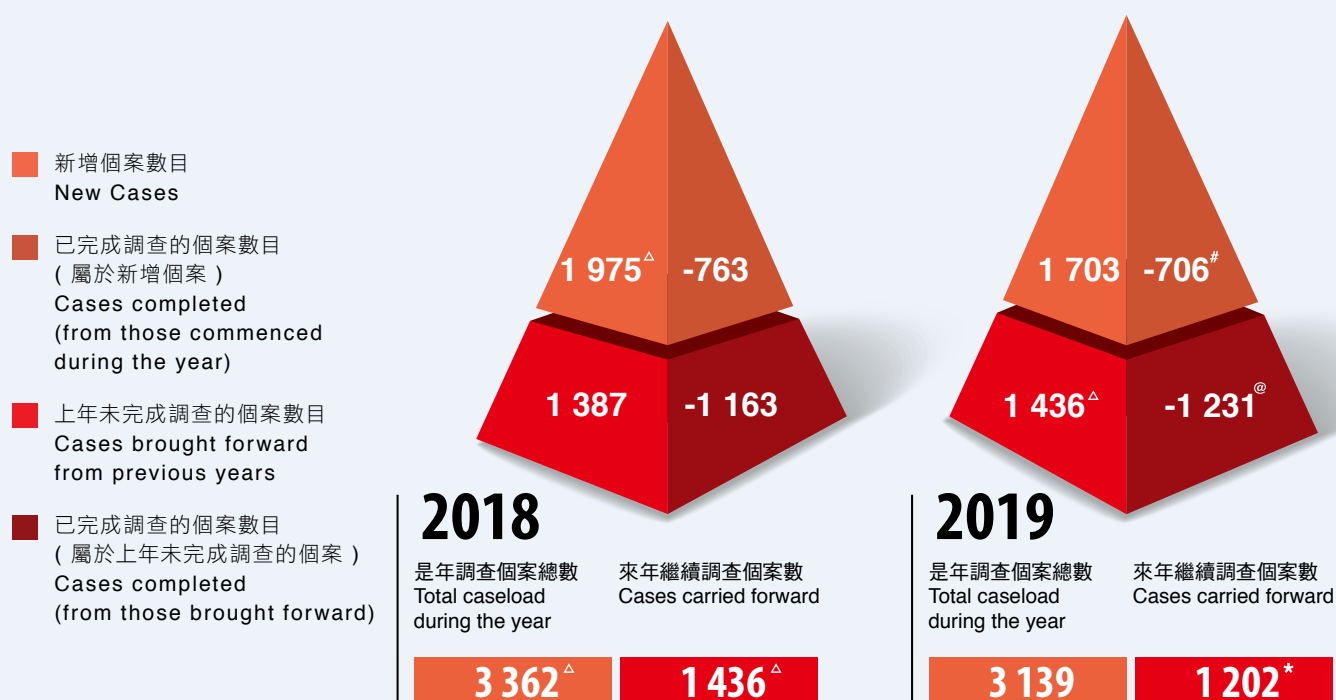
新增個案數目
New Cases

已完成調查的個案數目
(屬於新增個案)
Cases completed
(from those commenced during the year)

上年未完成調查的個案數目
Cases brought forward from previous years

已完成調查的個案數目
(屬於上年未完成調查的個案)
Cases completed
(from those brought forward)

1 975$^{\triangle}$ -763
1 387 -1 163

2018
是年調查個案總數
Total caseload during the year
來年繼續調查個案數
Cases carried forward
3 362$^{\triangle}$ 1 436$^{\triangle}$

1 703 -706$^{\#}$
1 436$^{\triangle}$ -1 231$^{@}$

2019
是年調查個案總數
Total caseload during the year
來年繼續調查個案數
Cases carried forward
3 139 1 202$^{*}$